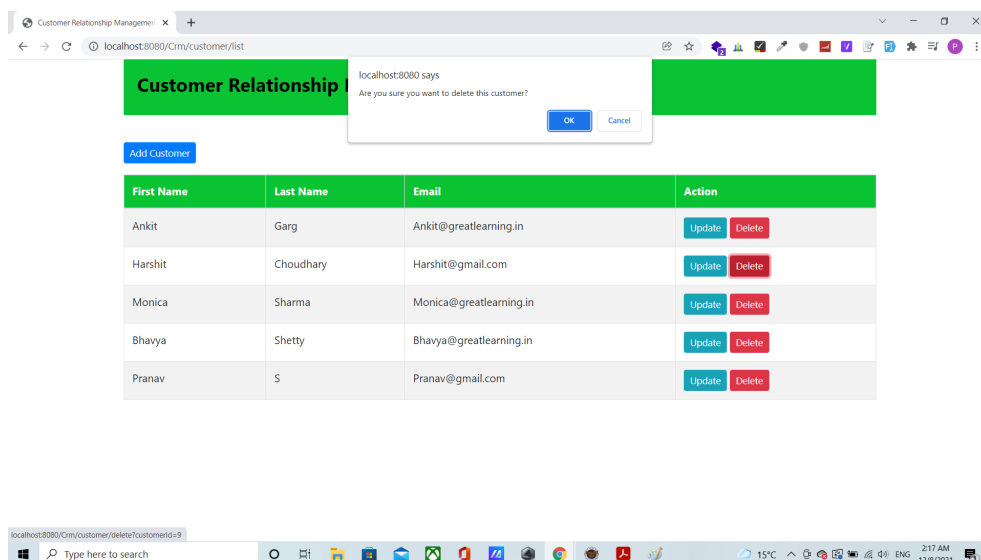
Customer Relationship Managemen ×
+

localhost:8080/Crm/customer/list

Customer Relationship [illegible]

localhost:8080 says
Are you sure you want to delete this customer?
OK
Cancel

Add Customer

| First Name | Last Name | Email | Action |
|---|---|---|---|
| Ankit | Garg | Ankit@greatlearning.in | Update Delete |
| Harshit | Choudhary | Harshit@gmail.com | Update Delete |
| Monica | Sharma | Monica@greatlearning.in | Update Delete |
| Bhavya | Shetty | Bhavya@greatlearning.in | Update Delete |
| Pranav | S | Pranav@gmail.com | Update Delete |

localhost:8080/Crm/customer/delete?customerId=9

Type here to search

15°C ENG 2:17 AM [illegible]